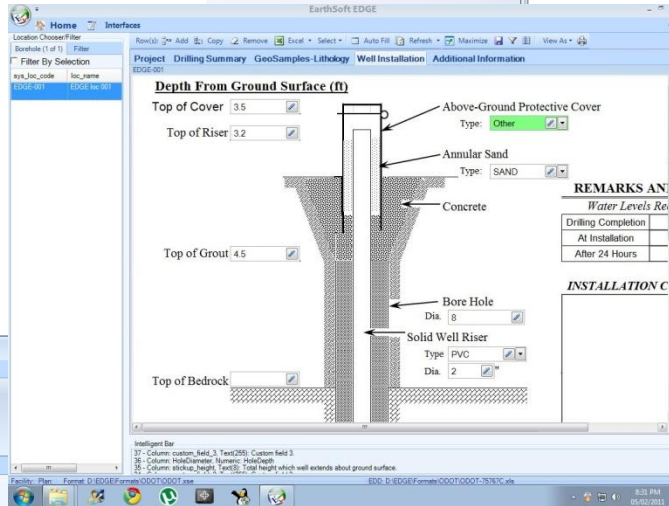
EarthSoft EDGE

Home Interfaces

Location Chooser/Filter

Borehole (1 of 1) Filter

Filter By Selection

| sys_loc_code | loc_name |
|---|---|
| EDGE-001 | EDGE loc 001 |

Row(s): Add Copy Remove Excel Select Auto Fill Refresh Maximize View As

Project Drilling Summary GeoSamples-Lithology Well Installation Additional Information

EDGE-001

Depth From Ground Surface (ft)

Top of Cover 3.5

Top of Riser 3.2

Above-Ground Protective Cover

Type: Other

Annular Sand

Type: SAND

Concrete

REMARKS AN

Water Levels Re

Drilling Completion

At Installation

After 24 Hours

Top of Grout 4.5

INSTALLATION C

Bore Hole

Dia. 8

Solid Well Riser

Type PVC

Dia. 2 "

Top of Bedrock

Intelligent Bar

37 - Column: custom_field_3, Text(255): Custom field 3.

36 - Column: HoleDiameter, Numeric: HoleDepth

35 - Column: stickup_height, Text(8): Total height which well extends about ground surface.

Facility: Plan: Format: D:\EDGE\Formats\ODOT\ODOT.xse

EDD: D:\EDGE\Formats\ODOT\ODOT-75767C.xls

8:31 PM

05/02/2013